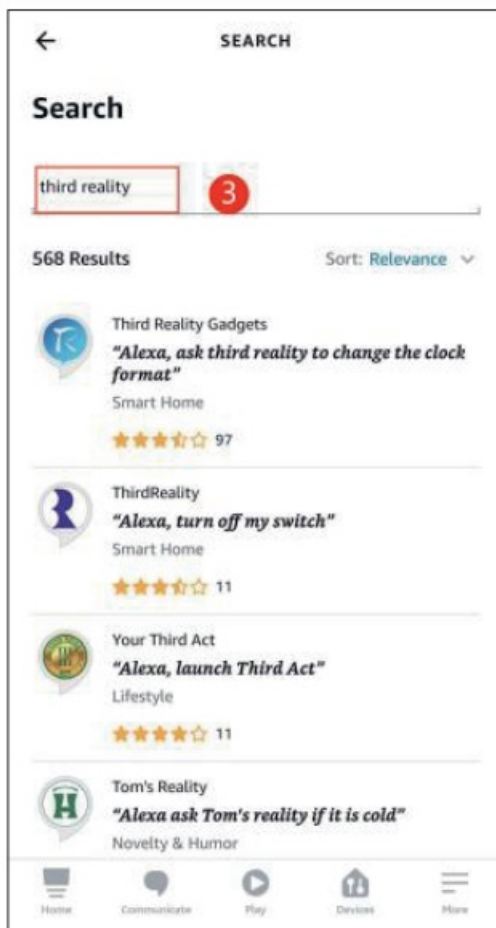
←
SEARCH

Search

third reality
3

568 Results
Sort: Relevance

Third Reality Gadgets
"Alexa, ask third reality to change the clock format"
Smart Home
97

ThirdReality
"Alexa, turn off my switch"
Smart Home
11

Your Third Act
"Alexa, launch Third Act"
Lifestyle
11

Tom's Reality
"Alexa ask Tom's reality if it is cold"
Novelty & Humor

Home
Communicate
Play
Devices
More